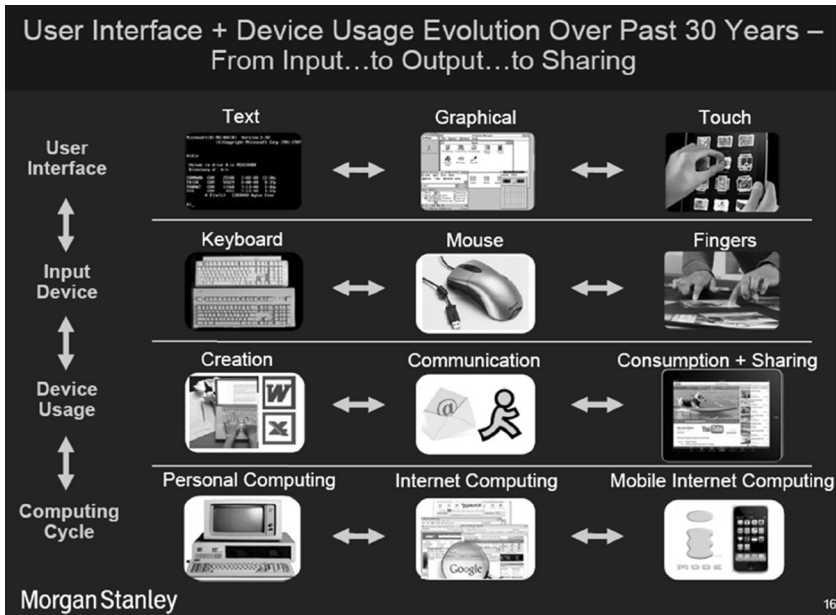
User Interface + Device Usage Evolution Over Past 30 Years – From Input…to Output…to Sharing

User Interface

Text

Graphical

Touch

Input Device

Keyboard

Mouse

Fingers

Device Usage

Creation

Communication

Consumption + Sharing

Computing Cycle

Personal Computing

Internet Computing

Mobile Internet Computing

Morgan Stanley

16